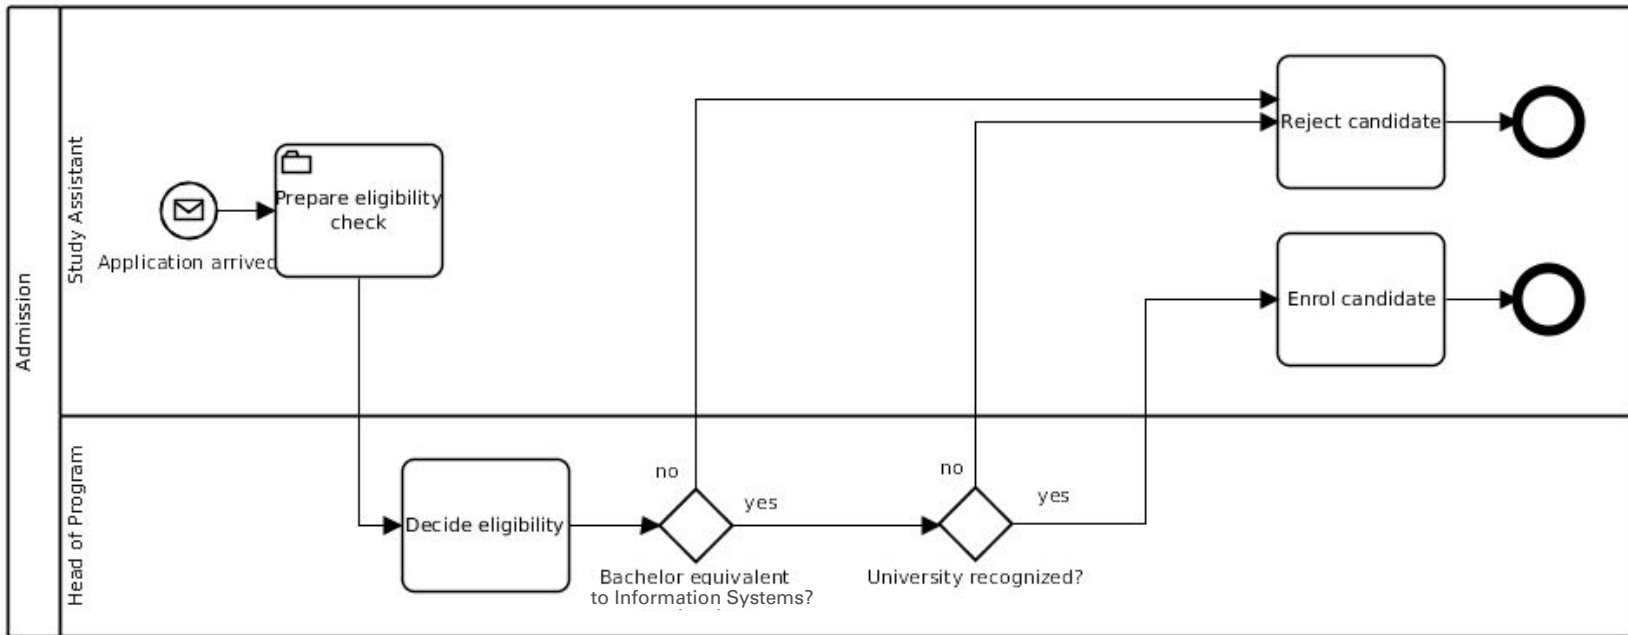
Admission

Study Assistant

Application arrived

Prepare eligibility check

Reject candidate

Enrol candidate

Head of Program

Decide eligibility

no

yes

Bachelor equivalent to Information Systems?

no

yes

University recognized?